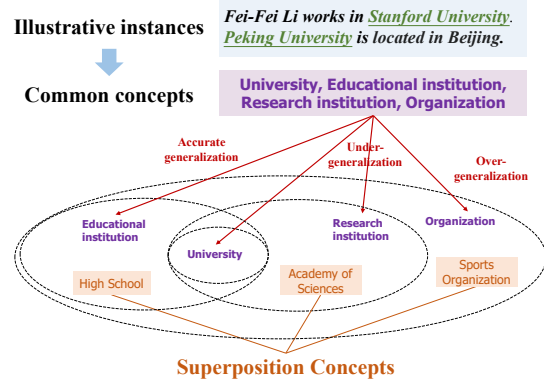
Illustrative instances

Fei-Fei Li works in Stanford University. Peking University is located in Beijing.

Common concepts

University, Educational institution, Research institution, Organization

Accurate generalization

Under-generalization

Over-generalization

Educational institution

University

Research institution

Organization

High School

Academy of Sciences

Sports Organization

Superposition Concepts